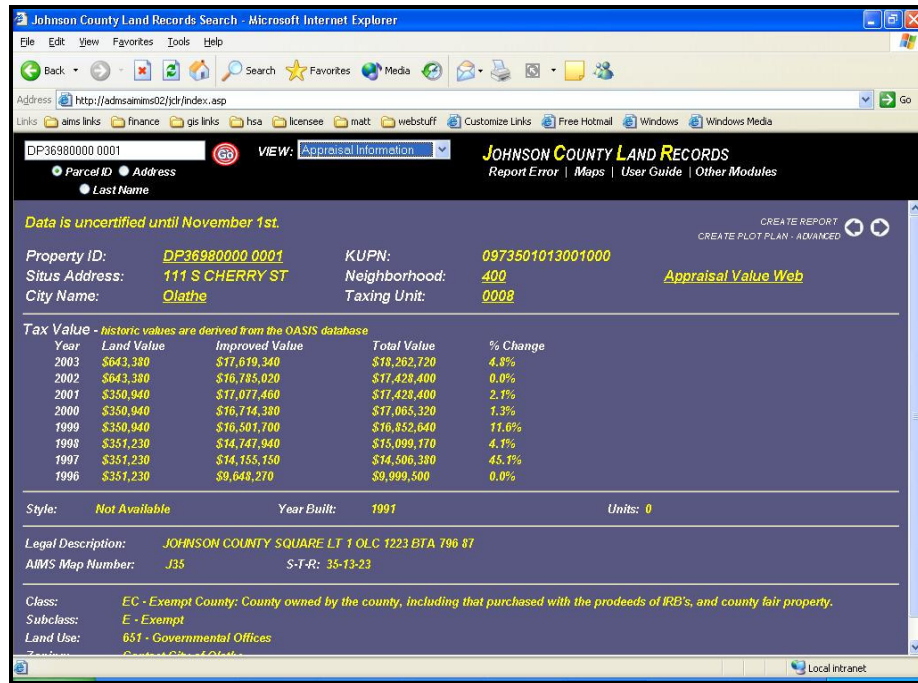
Johnson County Land Records Search - Microsoft Internet Explorer

File Edit View Favorites Tools Help

Back Search Favorites Media

Address http://admsaimims02/jclr/index.asp Go

Links aims links finance gis links hsa licensee matt webstuff Customize Links Free Hotmail Windows Windows Media

DP36980000 0001 Go VIEW: Appraisal Information

Parcel ID Address Last Name

JOHNSON COUNTY LAND RECORDS
Report Error | Maps | User Guide | Other Modules

Data is uncertified until November 1st.

CREATE REPORT
CREATE PLOT PLAN - ADVANCED

| Property ID: | DP36980000 0001 | KUPN: | 0973501013001000 | |
|---|---|---|---|---|
| Situs Address: | 111 S CHERRY ST | Neighborhood: | 400 | Appraisal Value Web |
| City Name: | Olathe | Taxing Unit: | 0008 | |

Tax Value - historic values are derived from the OASIS database

| Year | Land Value | Improved Value | Total Value | % Change |
|---|---|---|---|---|
| 2003 | \$643,380 | \$17,619,340 | \$18,262,720 | 4.8% |
| 2002 | \$643,380 | \$16,785,020 | \$17,428,400 | 0.0% |
| 2001 | \$350,940 | \$17,077,460 | \$17,428,400 | 2.1% |
| 2000 | \$350,940 | \$16,714,380 | \$17,065,320 | 1.3% |
| 1999 | \$350,940 | \$16,501,700 | \$16,852,640 | 11.6% |
| 1998 | \$351,230 | \$14,747,940 | \$15,099,170 | 4.1% |
| 1997 | \$351,230 | \$14,155,150 | \$14,506,380 | 45.1% |
| 1996 | \$351,230 | \$9,648,270 | \$9,999,500 | 0.0% |

Style: Not Available Year Built: 1991 Units: 0

Legal Description: JOHNSON COUNTY SQUARE LT 1 OLC 1223 BTA 796 87
AIMS Map Number: J35 S-T-R: 35-13-23

Class: EC - Exempt County: County owned by the county, including that purchased with the prodeeds of IRB's, and county fair property.
Subclass: E - Exempt
Land Use: 651 - Governmental Offices
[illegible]

Local intranet